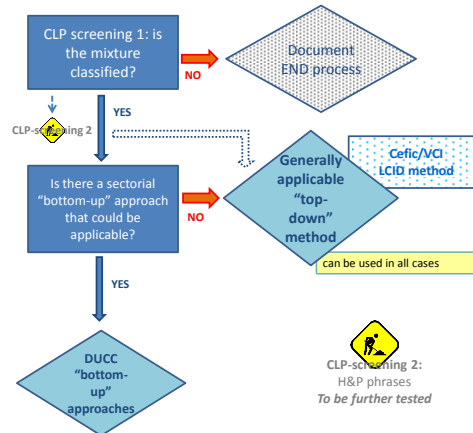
CLP screening 1: is the mixture classified?

NO

Document END process

YES

CLP-screening 2

Is there a sectorial "bottom-up" approach that could be applicable?

NO

Generally applicable "top-down" method

Cefic/VCI LCID method

can be used in all cases

YES

DUCC "bottom-up" approaches

CLP-screening 2: H&P phrases
To be further tested